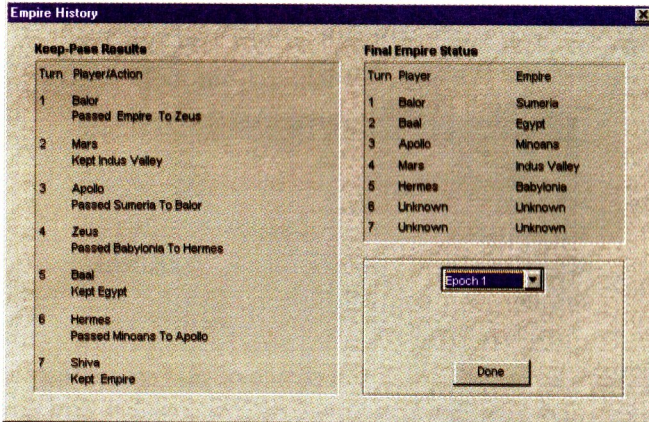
Empire History

Keep-Pass Results

| Turn | Player/Action |
|---|---|
| 1 | Balor Passed Empire To Zeus |
| 2 | Mars Kept Indus Valley |
| 3 | Apollo Passed Sumeria To Balor |
| 4 | Zeus Passed Babylonia To Hermes |
| 5 | Baal Kept Egypt |
| 6 | Hermes Passed Minoans To Apollo |
| 7 | Shiva Kept Empire |

Final Empire Status

| Turn | Player | Empire |
|---|---|---|
| 1 | Balor | Sumeria |
| 2 | Baal | Egypt |
| 3 | Apollo | Minoans |
| 4 | Mars | Indus Valley |
| 5 | Hermes | Babylonia |
| 6 | Unknown | Unknown |
| 7 | Unknown | Unknown |

Epoch 1

Done